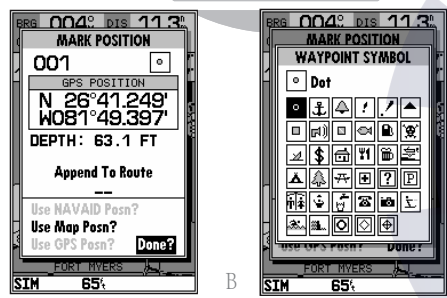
BRG 004° DIS 11.3
MARK POSITION
001
GPS POSITION
N 26°41.249'
W081°49.397'
DEPTH: 63.1 FT
Append To Route
--
Use NAVAID Posn?
Use Map Posn?
Use GPS Posn?
Done?
FORT MYERS
SIM 65

B

BRG 004° DIS 11.3
MARK POSITION
WAYPOINT SYMBOL
Dot
Use GPS Posn?
Done?
FORT MYERS
SIM 65